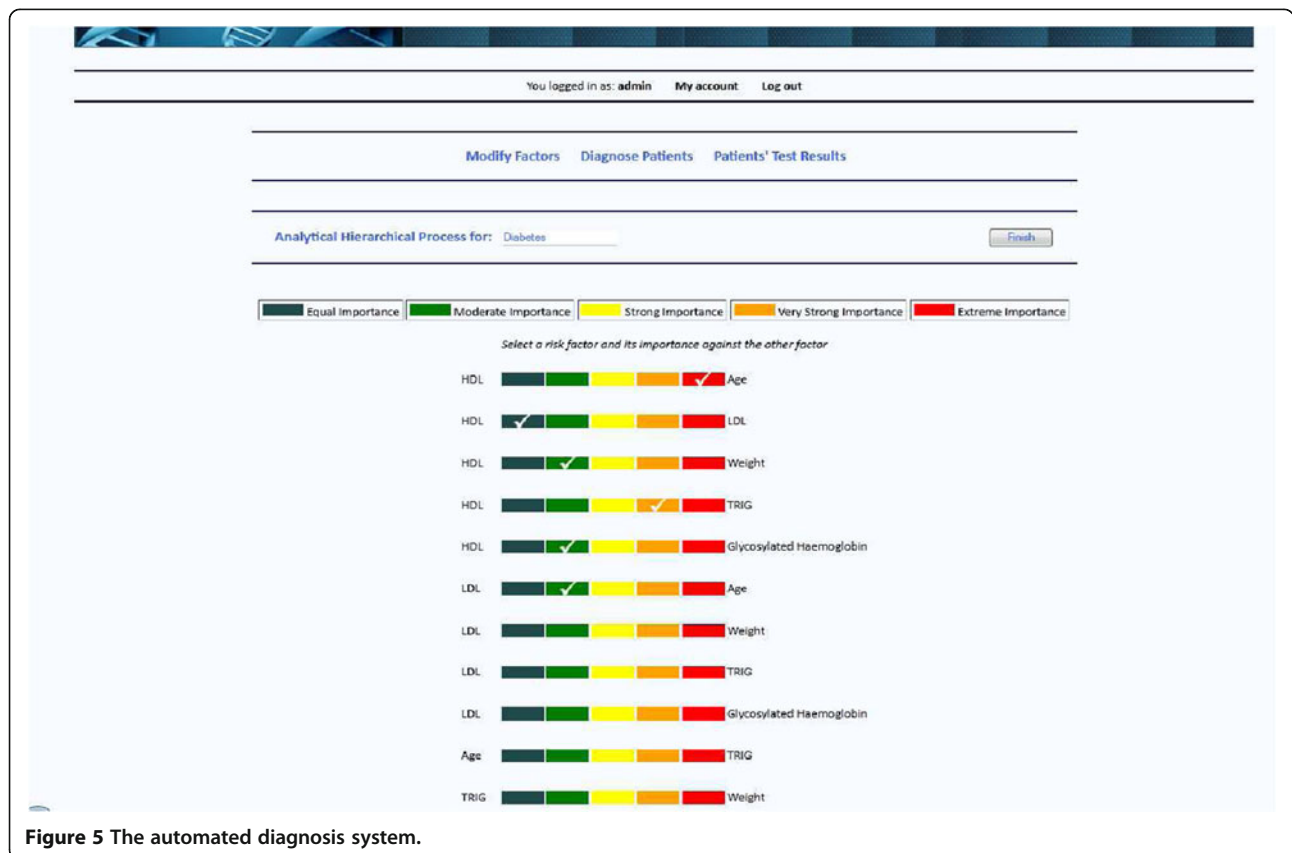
You logged in as: admin My account Log out

Modify Factors Diagnose Patients Patients' Test Results

Analytical Hierarchical Process for: Diabetes

Finish

Equal Importance Moderate Importance Strong Importance Very Strong Importance Extreme Importance

Select a risk factor and its importance against the other factor

HDL Age

HDL LDL

HDL Weight

HDL TRIG

HDL Glycosylated Haemoglobin

LDL Age

LDL Weight

LDL TRIG

LDL Glycosylated Haemoglobin

Age TRIG

TRIG Weight

Figure 5 The automated diagnosis system.